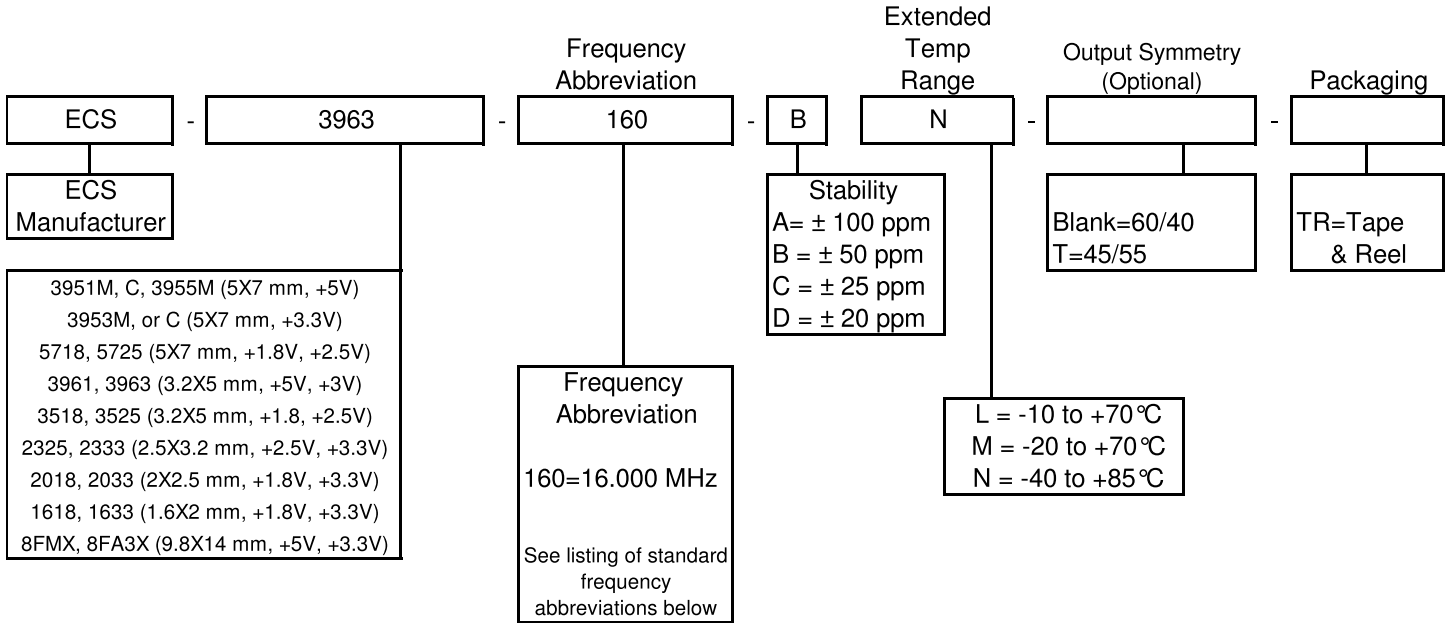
Frequency Abbreviation

Extended Temp Range

Output Symmetry (Optional)

Packaging

ECS - 3963 - 160 - B N - - 

ECS Manufacturer

3951M, C, 3955M (5X7 mm, +5V)
3953M, or C (5X7 mm, +3.3V)
5718, 5725 (5X7 mm, +1.8V, +2.5V)
3961, 3963 (3.2X5 mm, +5V, +3V)
3518, 3525 (3.2X5 mm, +1.8, +2.5V)
2325, 2333 (2.5X3.2 mm, +2.5V, +3.3V)
2018, 2033 (2X2.5 mm, +1.8V, +3.3V)
1618, 1633 (1.6X2 mm, +1.8V, +3.3V)
8FMX, 8FA3X (9.8X14 mm, +5V, +3.3V)

Frequency Abbreviation

160=16.000 MHz

See listing of standard frequency abbreviations below

Stability
A= ± 100 ppm
B = ± 50 ppm
C = ± 25 ppm
D = ± 20 ppm

L = -10 to +70℃
M = -20 to +70℃
N = -40 to +85℃

Blank=60/40
T=45/55

TR=Tape & Reel